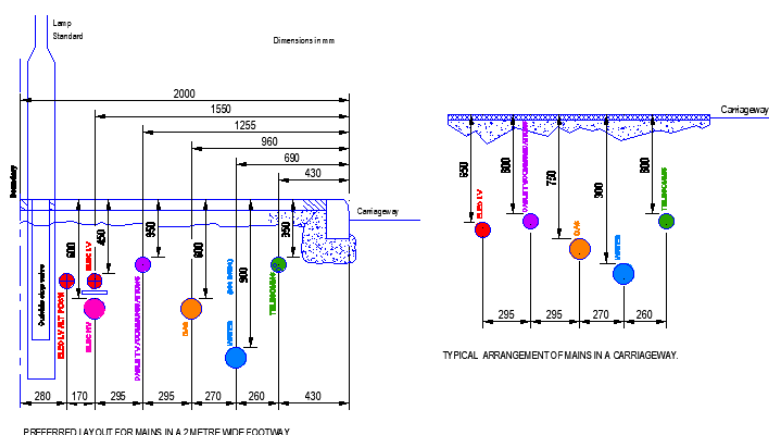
Lamp Standard

Dimensions in mm

2000
1550
1255
960
690
430

Boundary

Carriageway

600
450
950
800
900
350

ELEC LV
ELEC LV/ST POSN
ELEC HV
CABLE TV/COMMUNICATIONS
GAS
WATER
TELECOMS

280
170
295
295
270
260
430

PREFERRED LAYOUT FOR MAINS IN A 2 METRE WIDE FOOTWAY

Carriageway

950
800
750
900
800

ELEC LV
CABLE TV/COMMUNICATIONS
GAS
WATER
TELECOMS

295
295
270
260

TYPICAL ARRANGEMENT OF MAINS IN A CARRIAGEWAY.